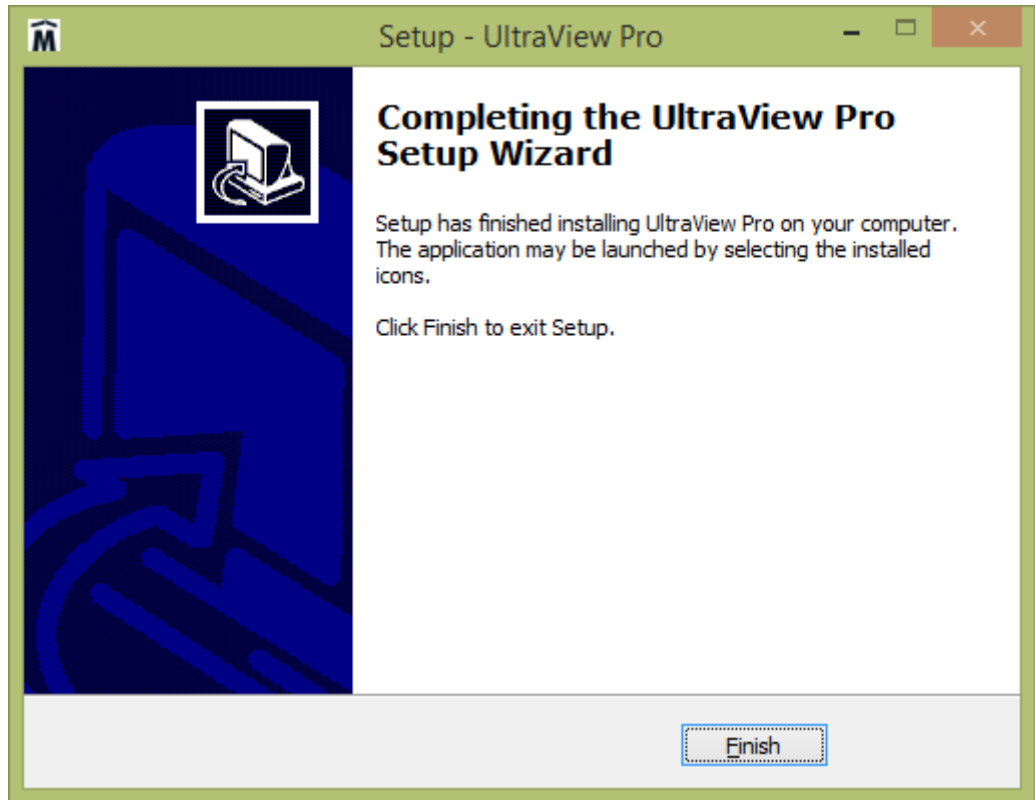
Setup - UltraView Pro

Completing the UltraView Pro Setup Wizard

Setup has finished installing UltraView Pro on your computer. The application may be launched by selecting the installed icons.

Click Finish to exit Setup.

Finish